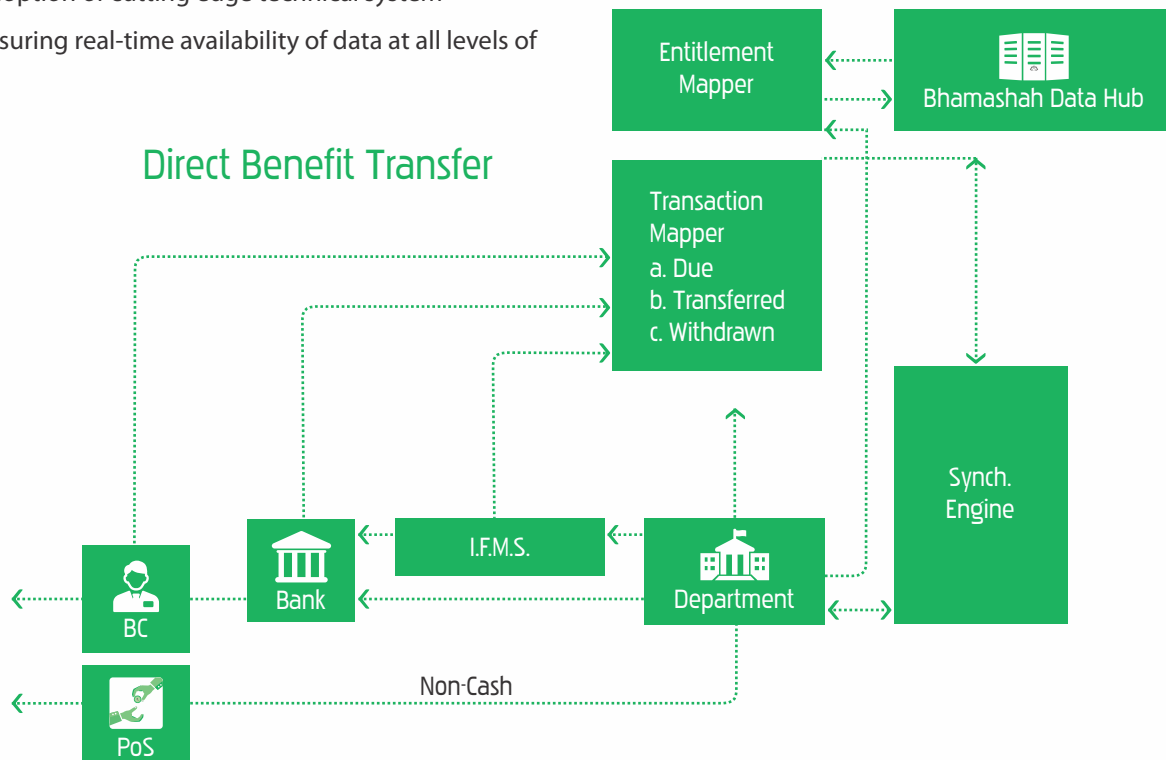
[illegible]option of cutting edge technical system
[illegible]suring real-time availability of data at all levels of

Direct Benefit Transfer

Entitlement Mapper

Bhamashah Data Hub

Transaction Mapper
a. Due
b. Transferred
c. Withdrawn

Synch. Engine

I.F.M.S.

Bank

Department

BC

Non-Cash

PoS